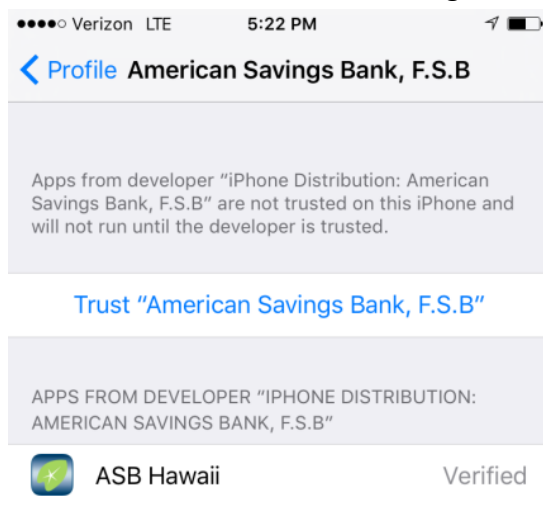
●●●●○ Verizon LTE 5:22 PM

< Profile American Savings Bank, F.S.B

Apps from developer "iPhone Distribution: American Savings Bank, F.S.B" are not trusted on this iPhone and will not run until the developer is trusted.

Trust "American Savings Bank, F.S.B"

APPS FROM DEVELOPER "IPHONE DISTRIBUTION: AMERICAN SAVINGS BANK, F.S.B"

ASB Hawaii Verified